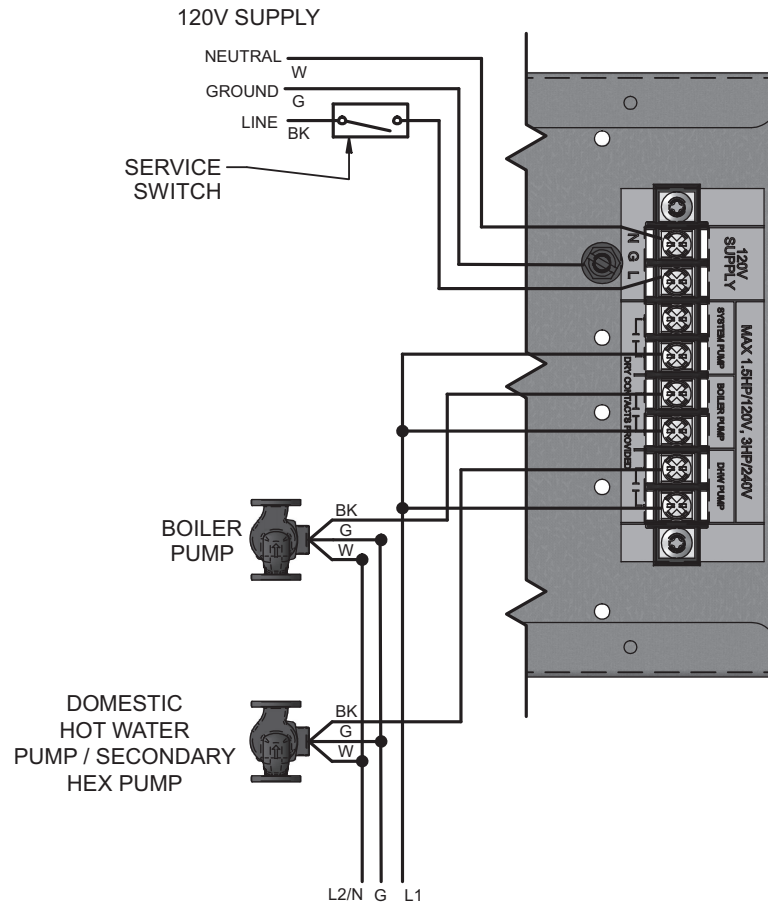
120V SUPPLY

NEUTRAL
W
GROUND
G
LINE
BK

SERVICE SWITCH

N G L

120V SUPPLY

SYSTEM PUMP

BOILER PUMP

DHW PUMP

DRY CONTACTS PROVIDED

MAX 1.5HP/120V, 3HP/240V

BOILER PUMP
BK
G
W

DOMESTIC HOT WATER PUMP / SECONDARY HEX PUMP
BK
G
W

L2/N G L1